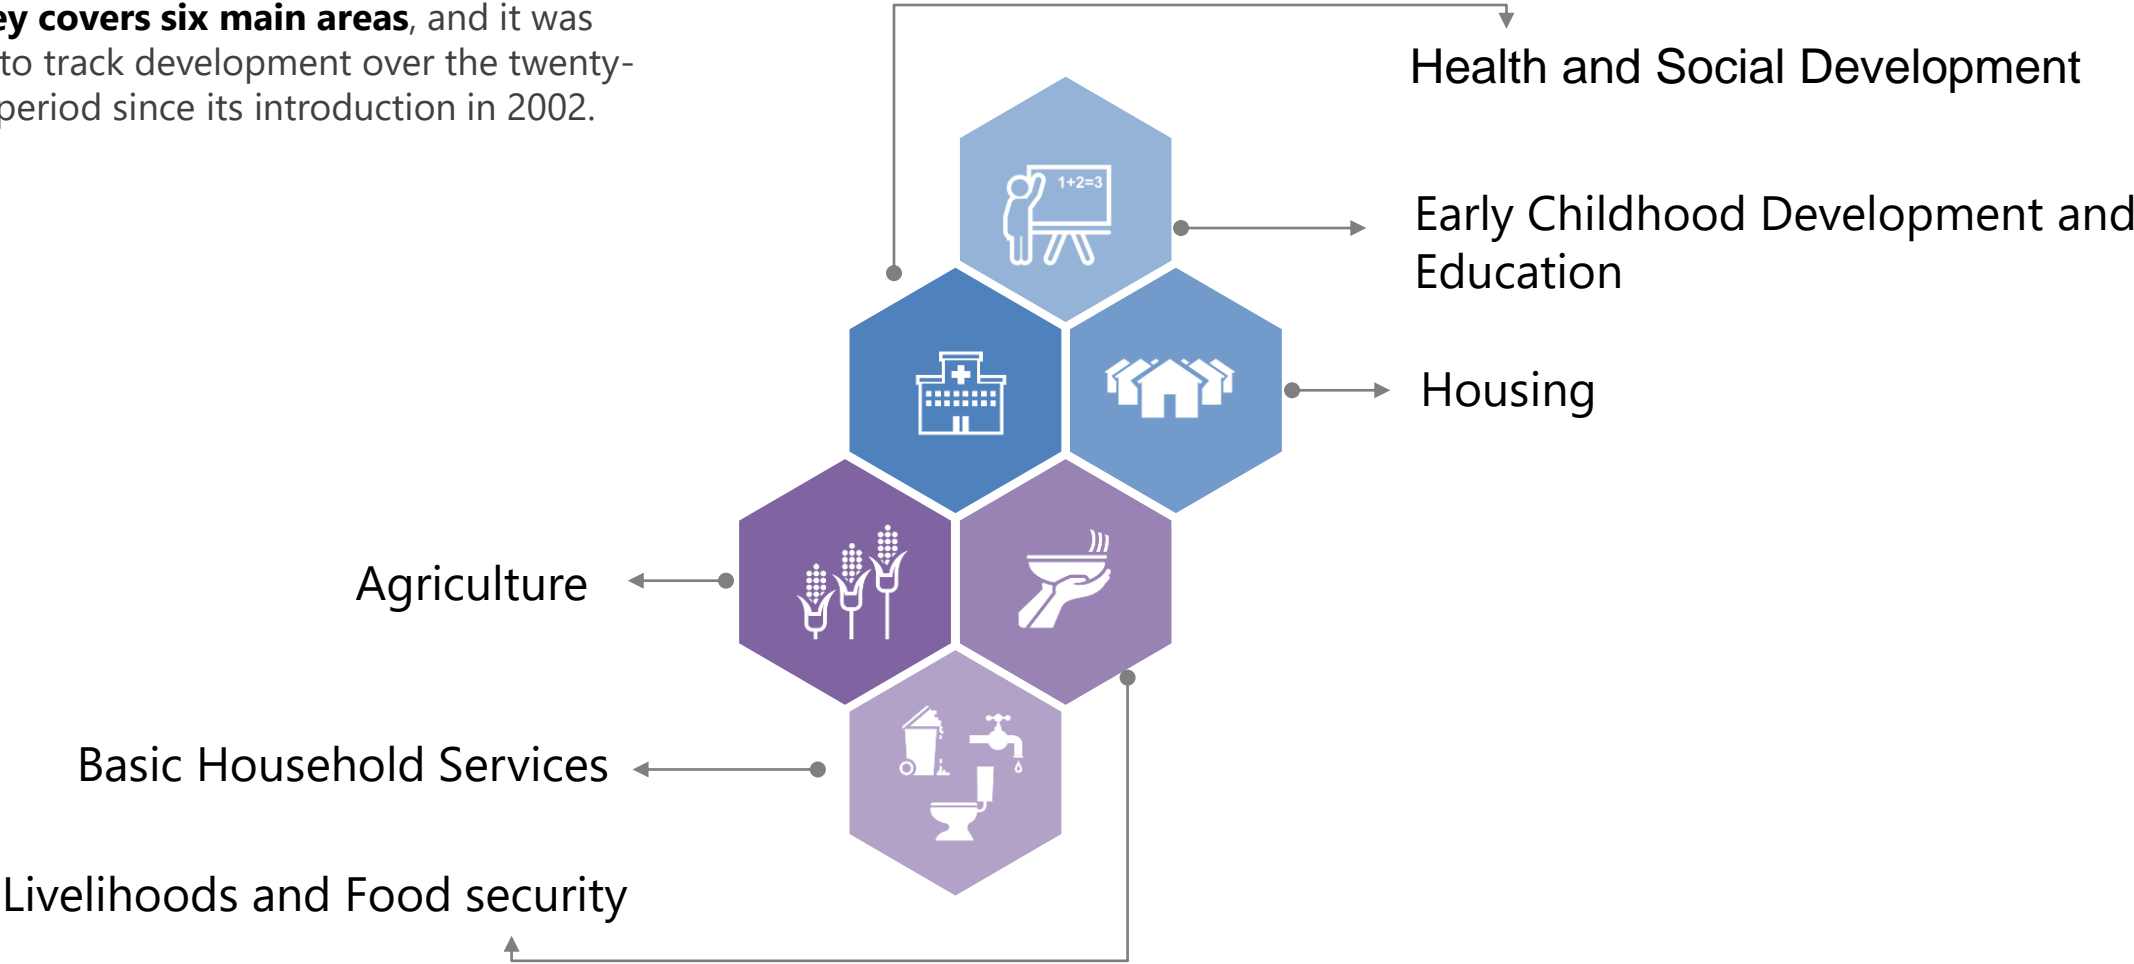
**ey covers six main areas**, and it was to track development over the twenty-period since its introduction in 2002.

Health and Social Development

1+2=3

Early Childhood Development and Education

Housing

Agriculture

Basic Household Services

Livelihoods and Food security